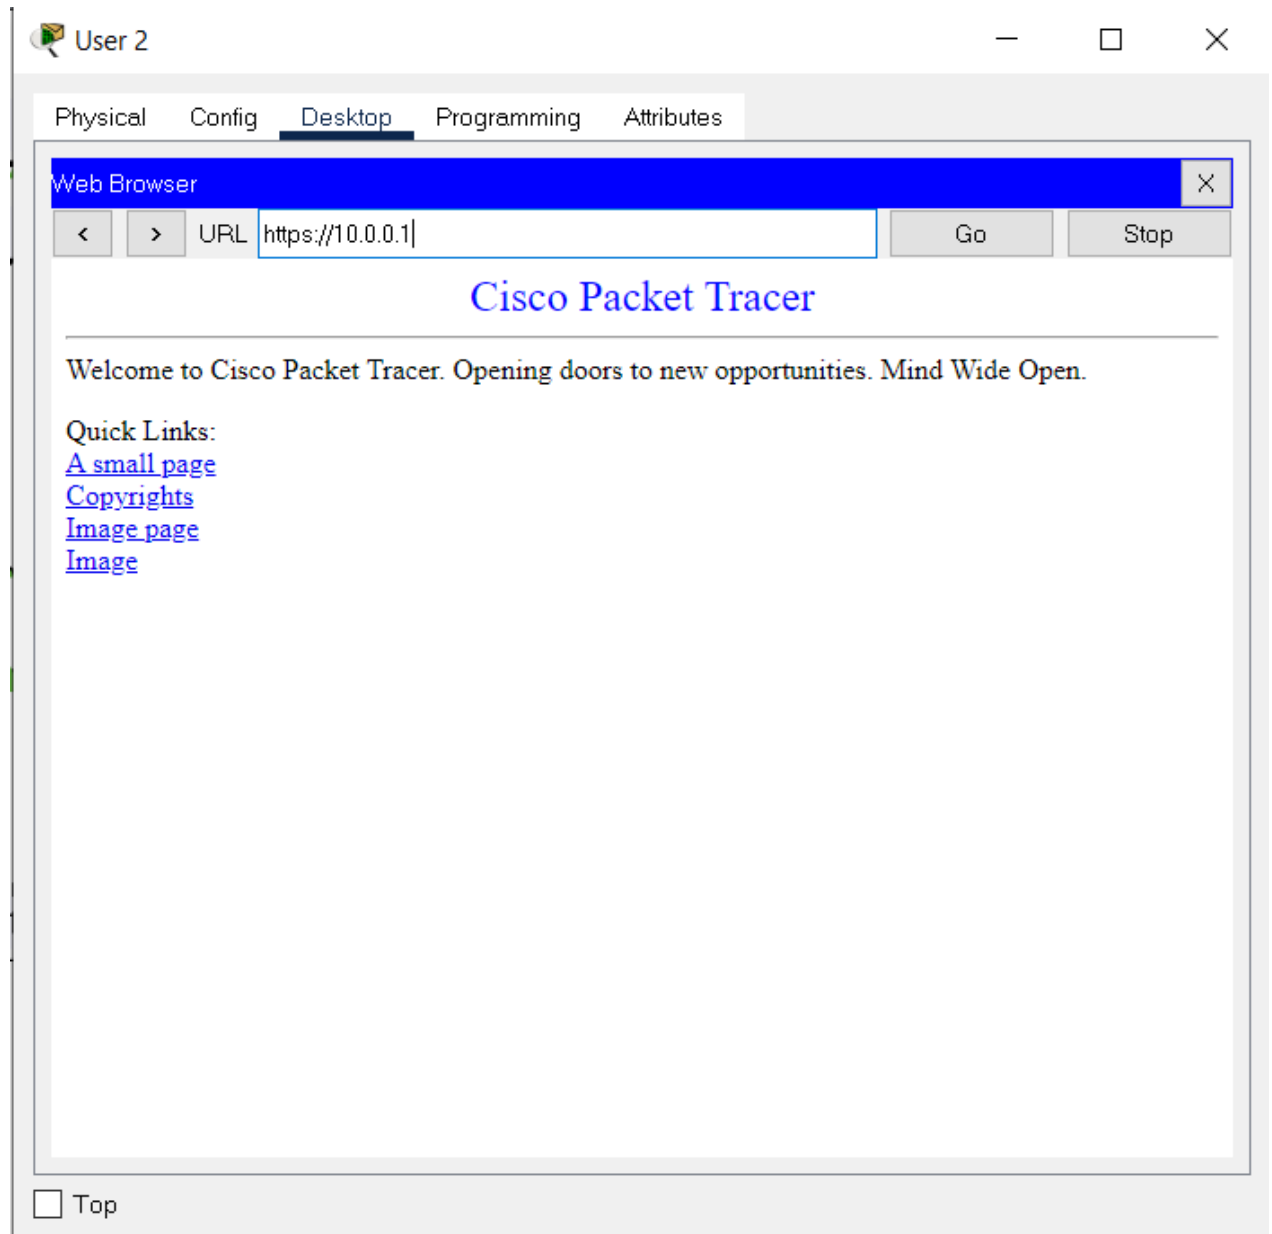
User 2

Physical Config Desktop Programming Attributes

Web Browser X

< > URL https://10.0.0.1 Go Stop

Cisco Packet Tracer

Welcome to Cisco Packet Tracer. Opening doors to new opportunities. Mind Wide Open.

Quick Links:
A small page
Copyrights
Image page
Image

Top